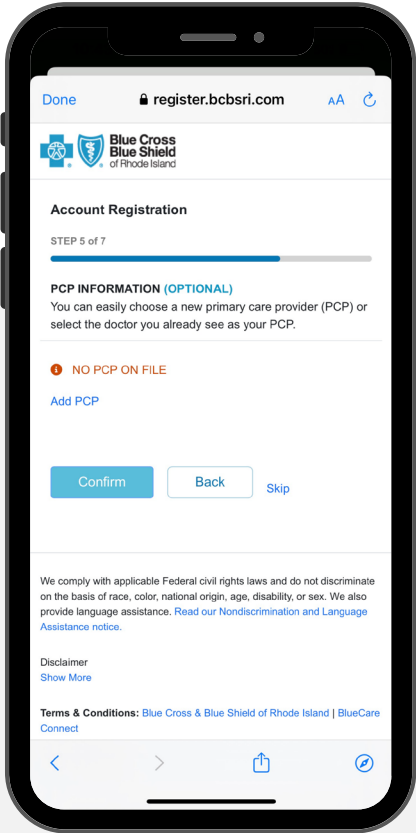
Done register.bcbsri.com AA

Blue Cross Blue Shield of Rhode Island

Account Registration

STEP 5 of 7

PCP INFORMATION (OPTIONAL)
You can easily choose a new primary care provider (PCP) or select the doctor you already see as your PCP.

NO PCP ON FILE

Add PCP

Confirm Back Skip

We comply with applicable Federal civil rights laws and do not discriminate on the basis of race, color, national origin, age, disability, or sex. We also provide language assistance. Read our Nondiscrimination and Language Assistance notice.

Disclaimer
Show More

Terms & Conditions: Blue Cross & Blue Shield of Rhode Island | BlueCare Connect